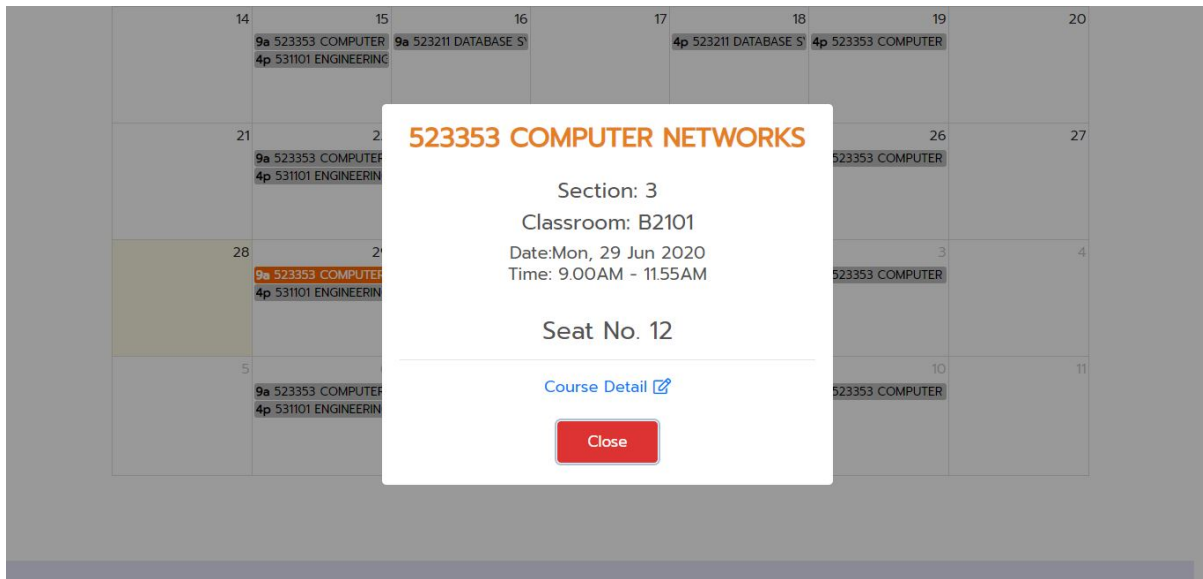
| 14 | 15 | 16 | 17 | 18 | 19 | 20 |
|---|---|---|---|---|---|---|
| | 9a 523353 COMPUTER 4p 531101 ENGINEERING | 9a 523211 DATABASE S' | | 4p 523211 DATABASE S' | 4p 523353 COMPUTER | |
| 21 | 2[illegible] 9a 523353 COMPUTER 4p 531101 ENGINEERIN | | | | 26 523353 COMPUTER | 27 |
| 28 | 29 9a 523353 COMPUTER 4p 531101 ENGINEERIN | | | | 3 523353 COMPUTER | 4 |
| 5 | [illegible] 9a 523353 COMPUTER 4p 531101 ENGINEERIN | | | | 10 523353 COMPUTER | 11 |

523353 COMPUTER NETWORKS

Section: 3

Classroom: B2101

Date:Mon, 29 Jun 2020
Time: 9.00AM - 11.55AM

Seat No. 12

Course Detail

Close